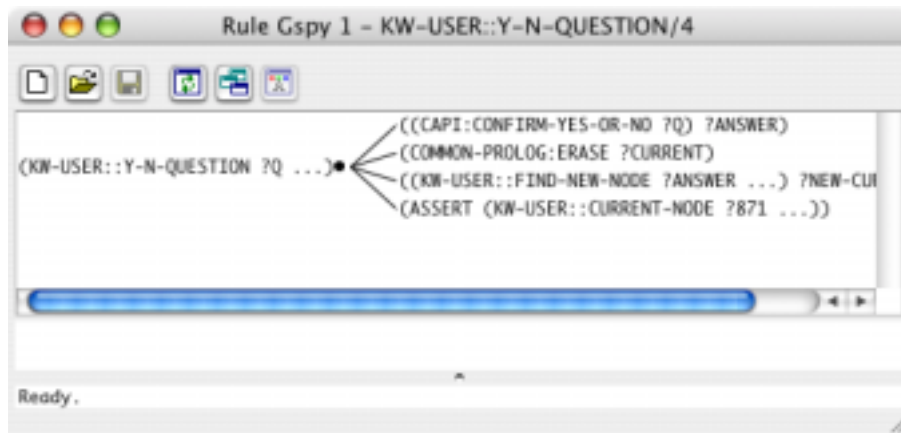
Rule Gspy 1 - KW-USER::Y-N-QUESTION/4

(KW-USER::Y-N-QUESTION ?Q ...)

((CAPI:CONFIRM-YES-OR-NO ?Q) ?ANSWER)
(COMMON-PROLOG:ERASE ?CURRENT)
((KW-USER::FIND-NEW-NODE ?ANSWER ...) ?NEW-CU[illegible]
(ASSERT (KW-USER::CURRENT-NODE ?871 ...))

Ready.